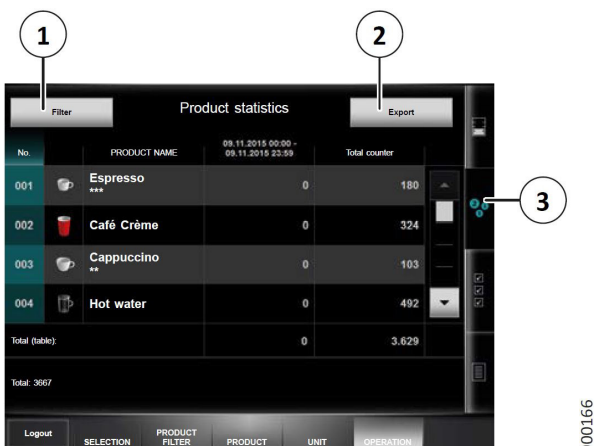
1

2

3

Filter

Product statistics

Export

| No. | | PRODUCT NAME | 09.11.2015 00:00 - 09.11.2015 23:59 | Total counter |
|---|---|---|---|---|
| 001 | | Espresso *** | 0 | 180 |
| 002 | | Café Crème | 0 | 324 |
| 003 | | Cappuccino ** | 0 | 103 |
| 004 | | Hot water | 0 | 492 |
| Total (table): | | | 0 | 3.629 |

Total: 3667

Logout

SELECTION

PRODUCT FILTER

PRODUCT

UNIT

OPERATION

00166